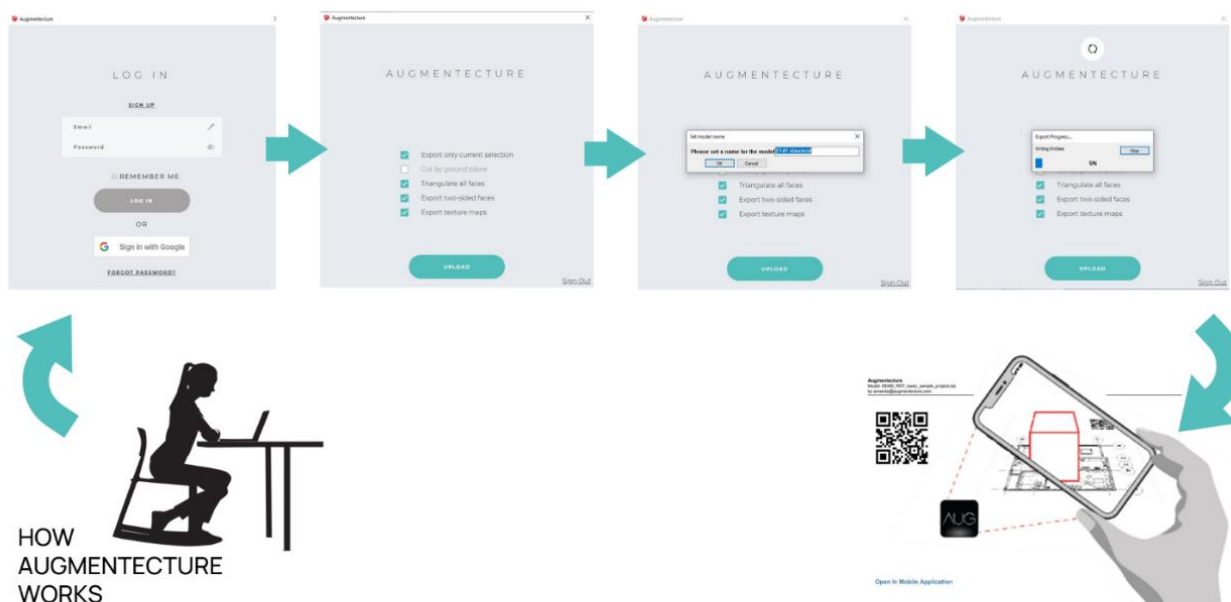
Augmentecture

LOG IN

SIGN UP

Email

Password

REMEMBER ME

LOG IN

OR

Sign in with Google

FORGOT PASSWORD?

Augmentecture

AUGMENTECTURE

Export only current selection

Cut by ground plane

Triangulate all faces

Export two-sided faces

Export texture maps

UPLOAD

Sign Out

Augmentecture

AUGMENTECTURE

Set model name

Please set a name for the model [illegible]

OK Cancel

Triangulate all faces

Export two-sided faces

Export texture maps

UPLOAD

Sign Out

Augmentecture

AUGMENTECTURE

Export Progress...

Writing Entities

Stop

5%

Triangulate all faces

Export two-sided faces

Export texture maps

UPLOAD

Sign Out

HOW AUGMENTECTURE WORKS

Augmentecture

Model: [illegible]

by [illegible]@augmentecture.com

AUG

Open In Mobile Application